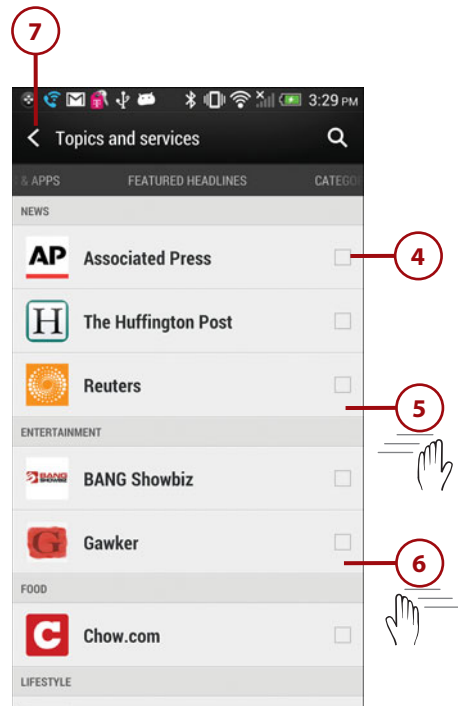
7

3:29 PM

Topics and services

& APPS FEATURED HEADLINES CATEG

NEWS

AP Associated Press

4

H The Huffington Post

Reuters

5

ENTERTAINMENT

BANG SHOWBIZ BANG Showbiz

G Gawker

6

FOOD

C Chow.com

LIFESTYLE